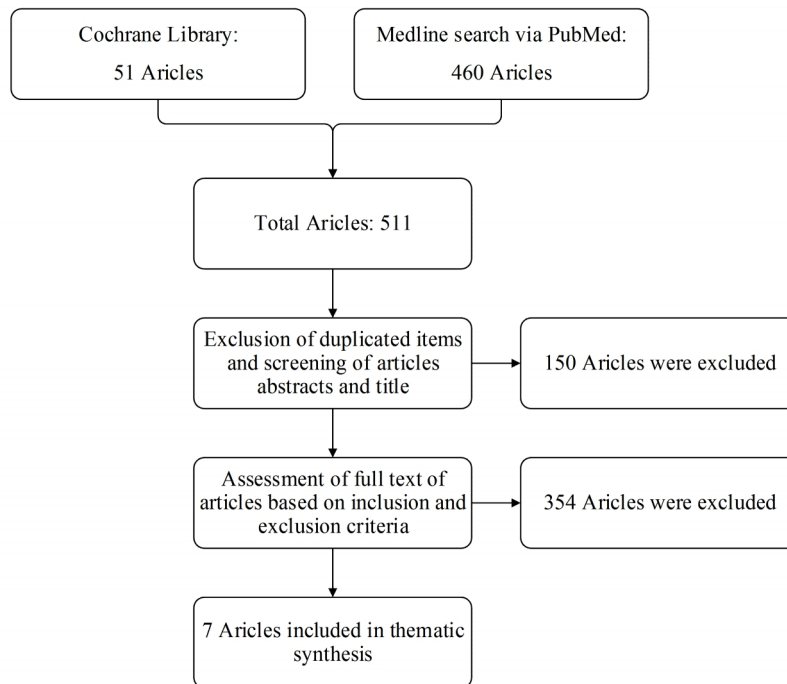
Cochrane Library:
51 Aricles

Medline search via PubMed:
460 Aricles

Total Aricles: 511

Exclusion of duplicated items and screening of articles abstracts and title

150 Aricles were excluded

Assessment of full text of articles based on inclusion and exclusion criteria

354 Aricles were excluded

7 Aricles included in thematic synthesis